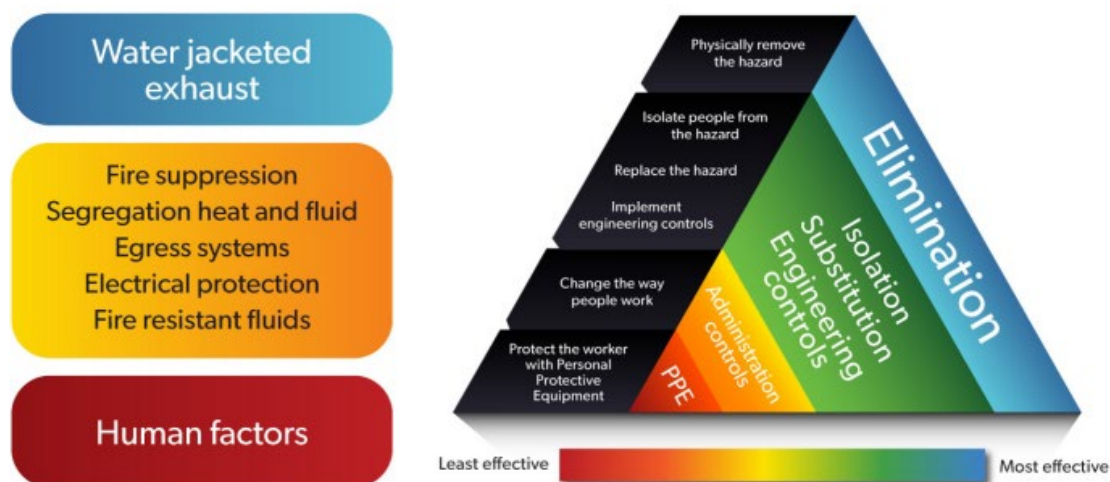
Water jacketed exhaust

Fire suppression
Segregation heat and fluid
Egress systems
Electrical protection
Fire resistant fluids

Human factors

Physically remove the hazard

Isolate people from the hazard

Replace the hazard

Implement engineering controls

Change the way people work

Protect the worker with Personal Protective Equipment

Elimination

Isolation
Substitution
Engineering controls

Administration controls

PPE

Least effective

Most effective